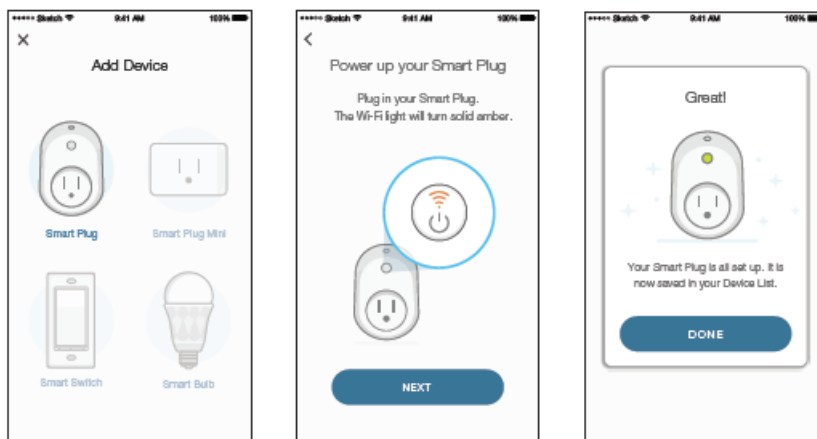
••••• Sketch 9:41 AM 100%

×

Add Device

Smart Plug

Smart Plug Mini

Smart Switch

Smart Bulb

••••• Sketch 9:41 AM 100%

<

Power up your Smart Plug

Plug in your Smart Plug. The Wi-Fi light will turn solid amber.

NEXT

••••• Sketch 9:41 AM 100%

Great!

Your Smart Plug is all set up. It is now saved in your Device List.

DONE